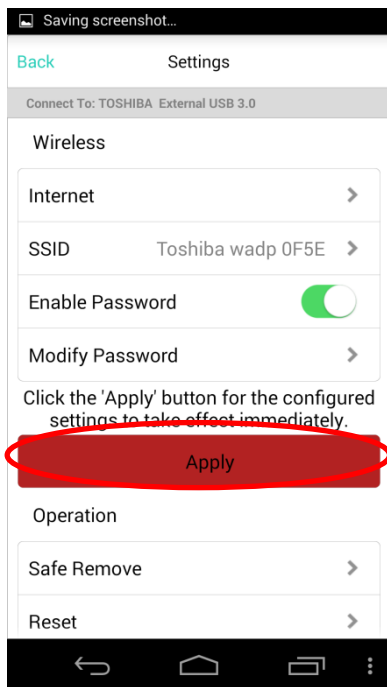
Saving screenshot...

Back
Settings

Connect To: TOSHIBA External USB 3.0

Wireless

Internet

SSID
Toshiba wadp 0F5E

Enable Password

Modify Password

Click the 'Apply' button for the configured settings to take effect immediately.

Apply

Operation

Safe Remove

Reset